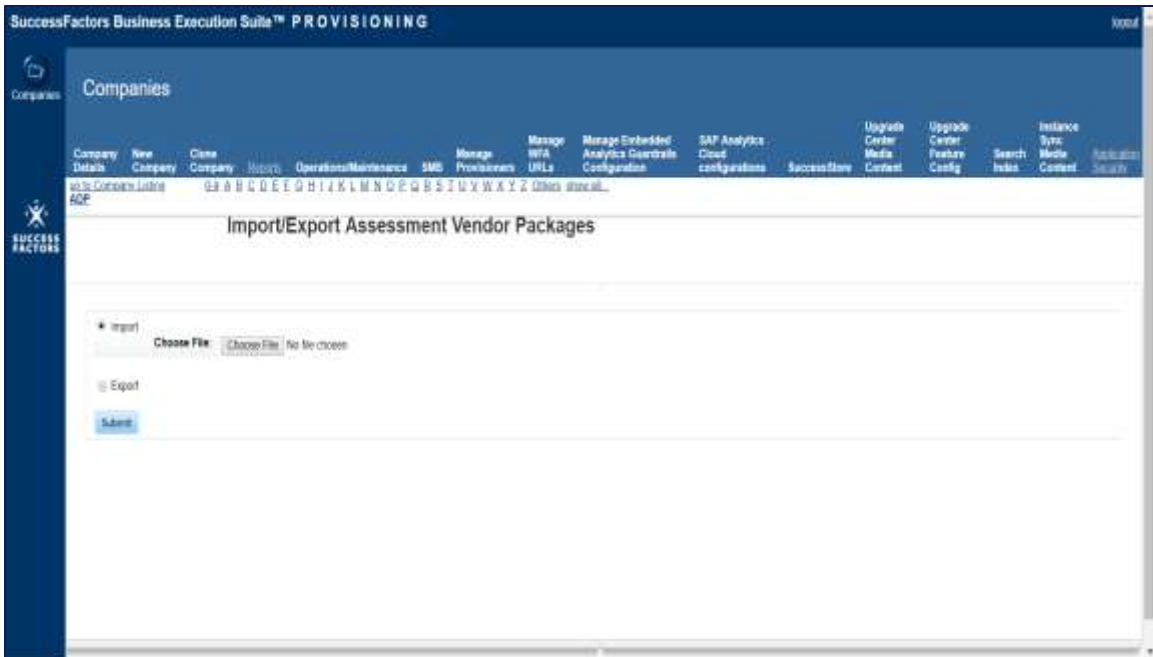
SuccessFactors Business Execution Suite™ PROVISIONING

logout

Companies

SUCCESS FACTORS

Companies

Company Details | New Company | Clone Company | Reports | Operations/Maintenance | SMB | Manage Provisioners | Manage MFA URLs | Manage Embedded Analytics Guardrails Configuration | SAP Analytics Cloud configurations | SuccessStore | Upgrade Center Media Content | Upgrade Center Feature Config | Search Index | Instance Sync Media Content | Application Security

go to Company Listing 0-9 A B C D E F G H I J K L M N O P Q R S T U V W X Y Z Others show all...
ADP

Import/Export Assessment Vendor Packages

Import
Choose File: Choose File No file chosen

Export

Submit